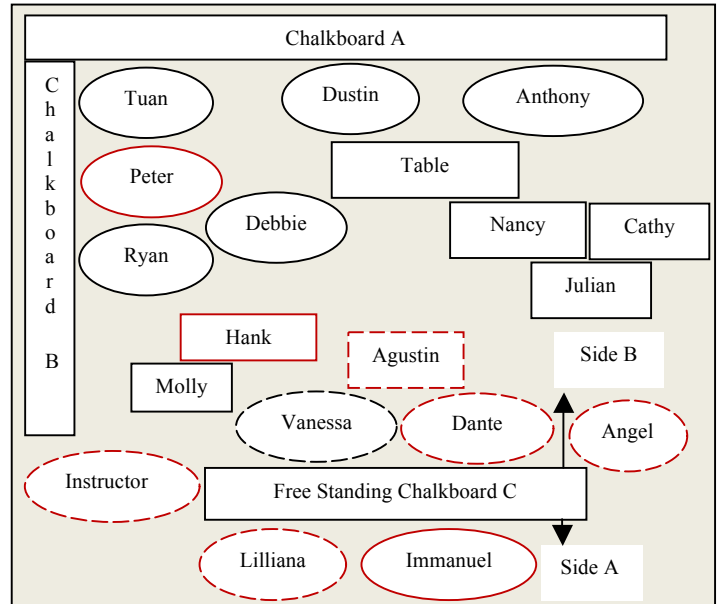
Chalkboard A

Chalkboard B

Tuan

Dustin

Anthony

Peter

Table

Debbie

Nancy

Cathy

Ryan

Julian

Hank

Agustin

Side B

Molly

Vanessa

Dante

Angel

Instructor

Free Standing Chalkboard C

Lilliana

Immanuel

Side A